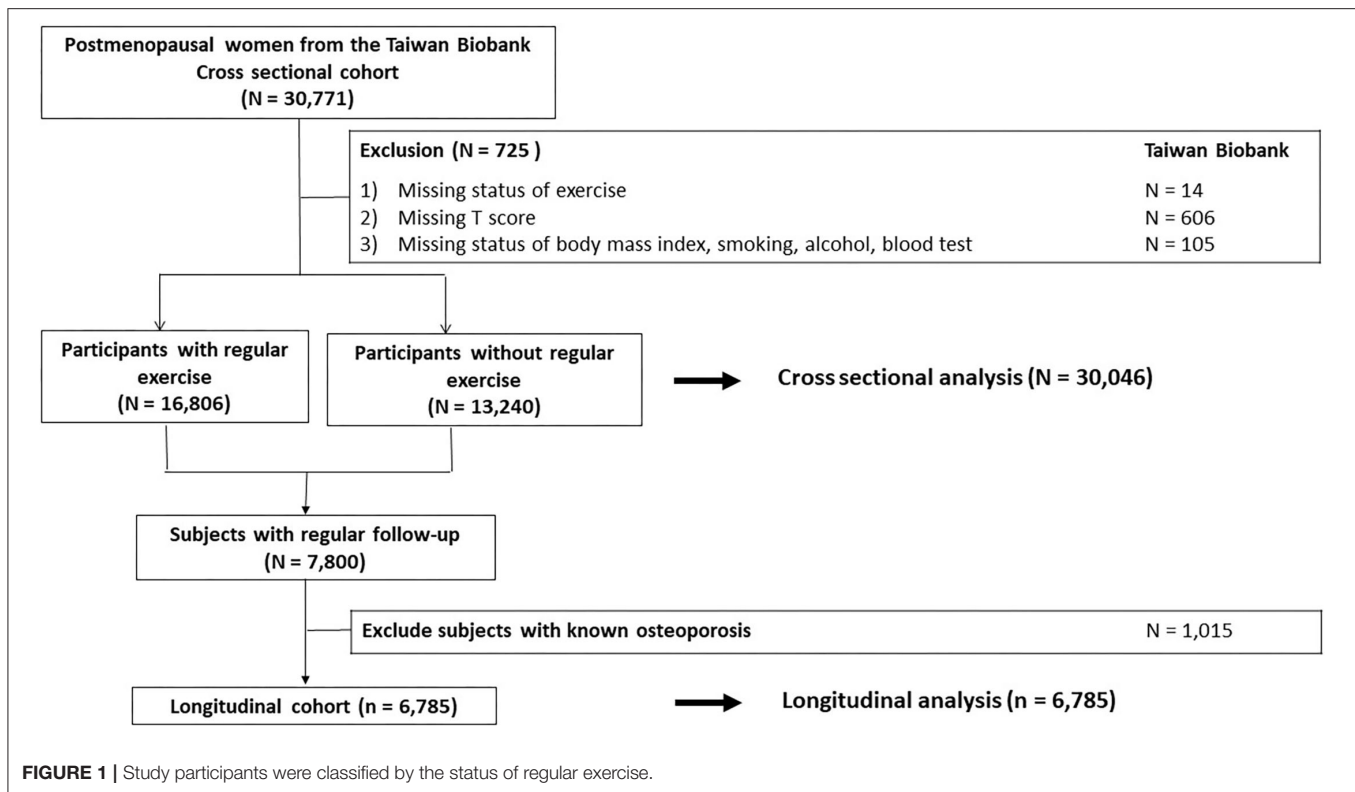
Postmenopausal women from the Taiwan Biobank
Cross sectional cohort
(N = 30,771)

| Exclusion (N = 725 ) | Taiwan Biobank |
|---|---|
| 1) Missing status of exercise | N = 14 |
| 2) Missing T score | N = 606 |
| 3) Missing status of body mass index, smoking, alcohol, blood test | N = 105 |

Participants with regular exercise
(N = 16,806)

Participants without regular exercise
(N = 13,240)

Cross sectional analysis (N = 30,046)

Subjects with regular follow-up
(N = 7,800)

Exclude subjects with known osteoporosis N = 1,015

Longitudinal cohort (n = 6,785)

Longitudinal analysis (n = 6,785)

FIGURE 1 | Study participants were classified by the status of regular exercise.